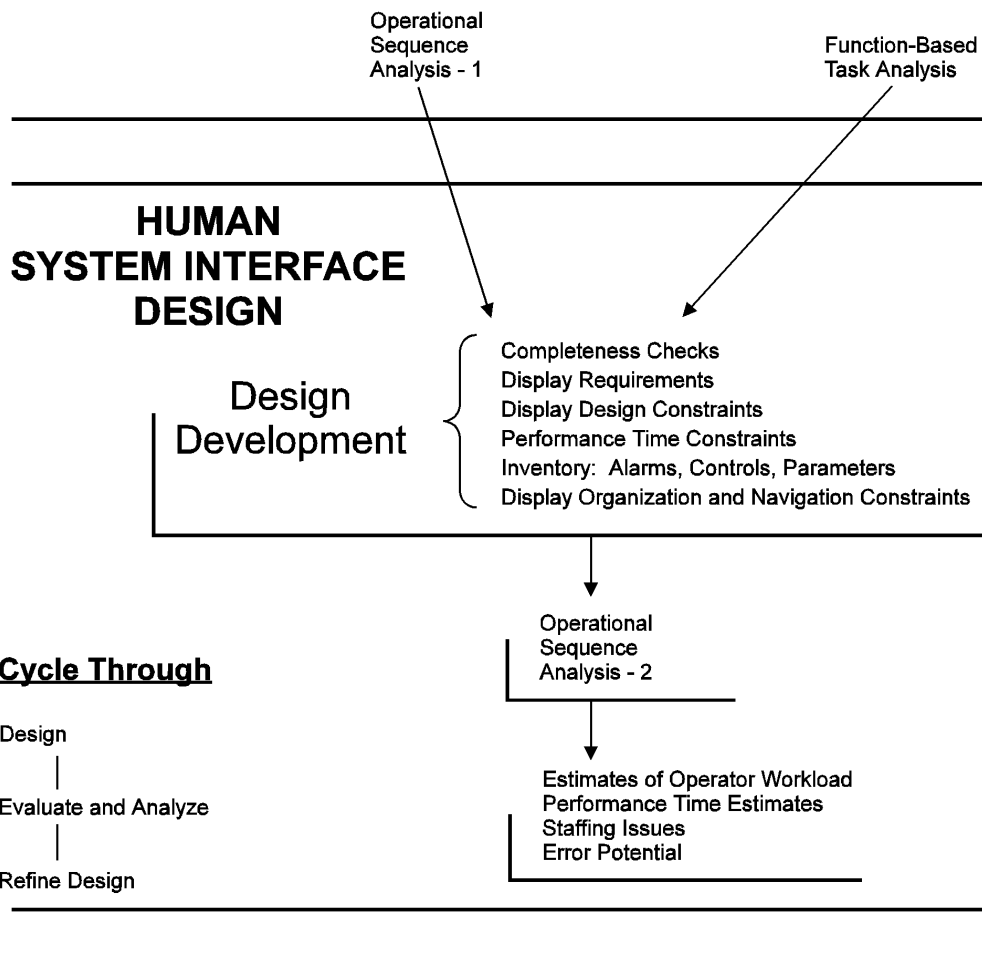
Operational Sequence Analysis - 1

Function-Based Task Analysis

HUMAN SYSTEM INTERFACE DESIGN

Design Development

Completeness Checks
Display Requirements
Display Design Constraints
Performance Time Constraints
Inventory: Alarms, Controls, Parameters
Display Organization and Navigation Constraints

Operational Sequence Analysis - 2

Cycle Through

Design

Evaluate and Analyze

Refine Design

Estimates of Operator Workload
Performance Time Estimates
Staffing Issues
Error Potential